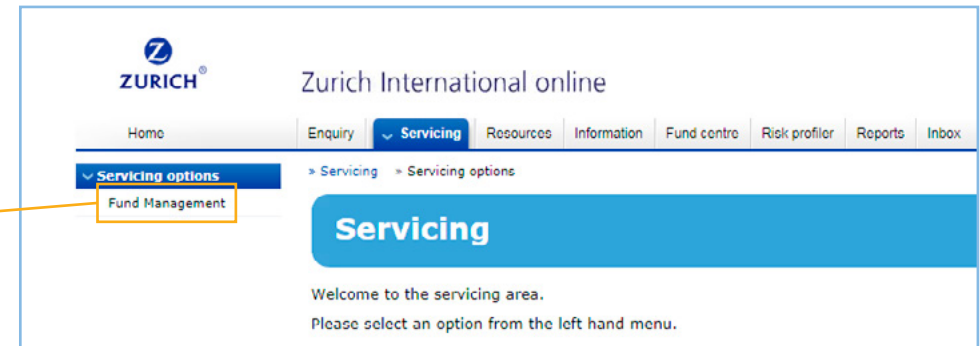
ZURICH®

Zurich International online

Home

Enquiry | Servicing | Resources | Information | Fund centre | Risk profiler | Reports | Inbox

Servicing options

Fund Management

» Servicing » Servicing options

Servicing

Welcome to the servicing area.

Please select an option from the left hand menu.